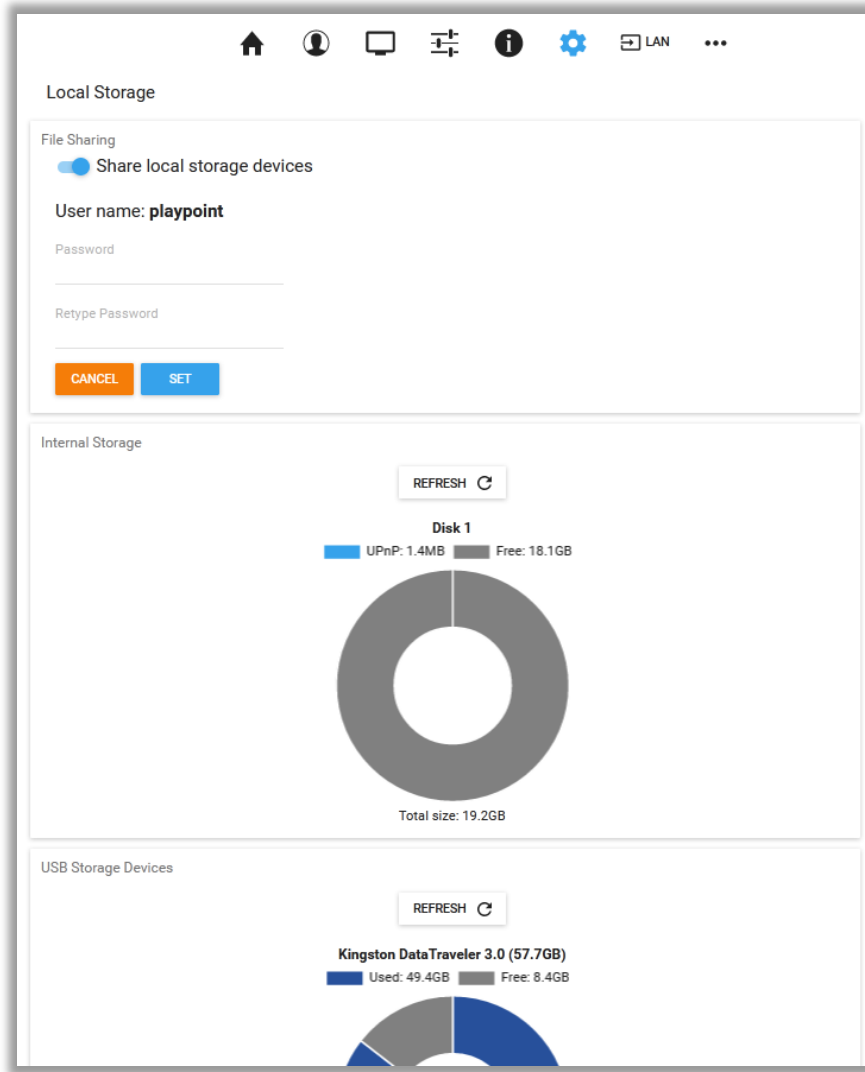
LAN •••

Local Storage

File Sharing

Share local storage devices

User name: playpoint

Password

Retype Password

CANCEL SET

Internal Storage

REFRESH

Disk 1

UPnP: 1.4MB Free: 18.1GB

Total size: 19.2GB

USB Storage Devices

REFRESH

Kingston DataTraveler 3.0 (57.7GB)

Used: 49.4GB Free: 8.4GB